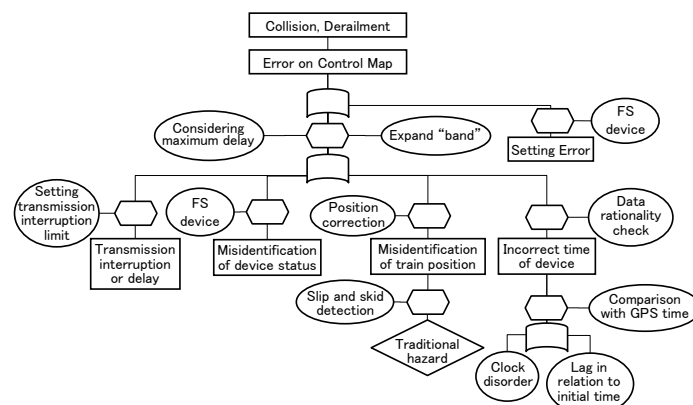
Collision, Derailment

Error on Control Map

Considering maximum delay

Expand "band"

FS device

Setting Error

Setting transmission interruption limit

Transmission interruption or delay

FS device

Misidentification of device status

Position correction

Misidentification of train position

Data rationality check

Incorrect time of device

Slip and skid detection

Traditional hazard

Comparison with GPS time

Clock disorder

Lag in relation to initial time